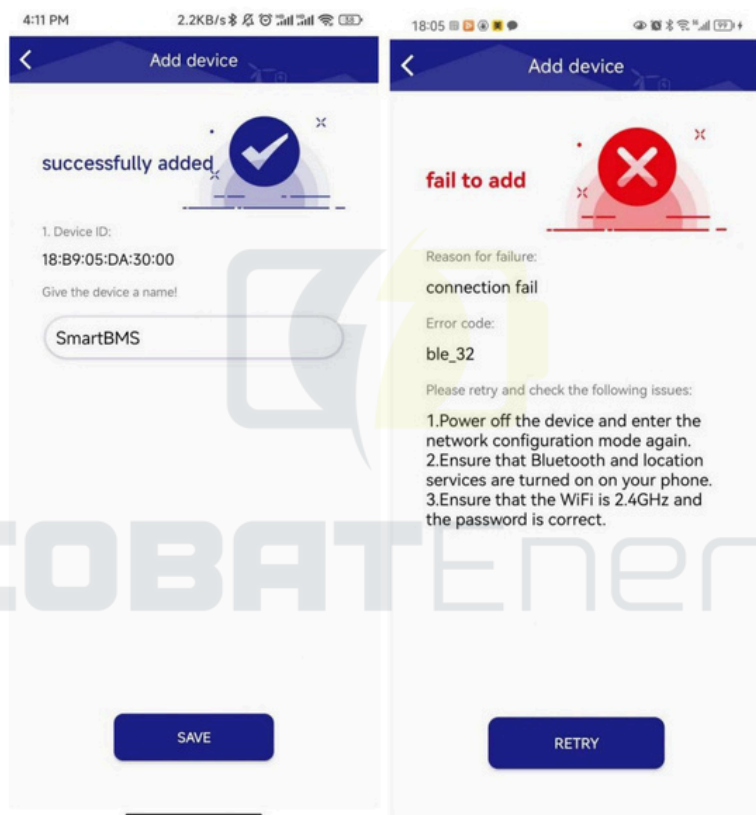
4:11 PM 2.2KB/s 38

Add device

successfully added

1. Device ID:

18:B9:05:DA:30:00

Give the device a name!

SmartBMS

SAVE

18:05 99

Add device

fail to add

Reason for failure:

connection fail

Error code:

ble_32

Please retry and check the following issues:

1.Power off the device and enter the network configuration mode again.
2.Ensure that Bluetooth and location services are turned on on your phone.
3.Ensure that the WiFi is 2.4GHz and the password is correct.

RETRY

OBATEner